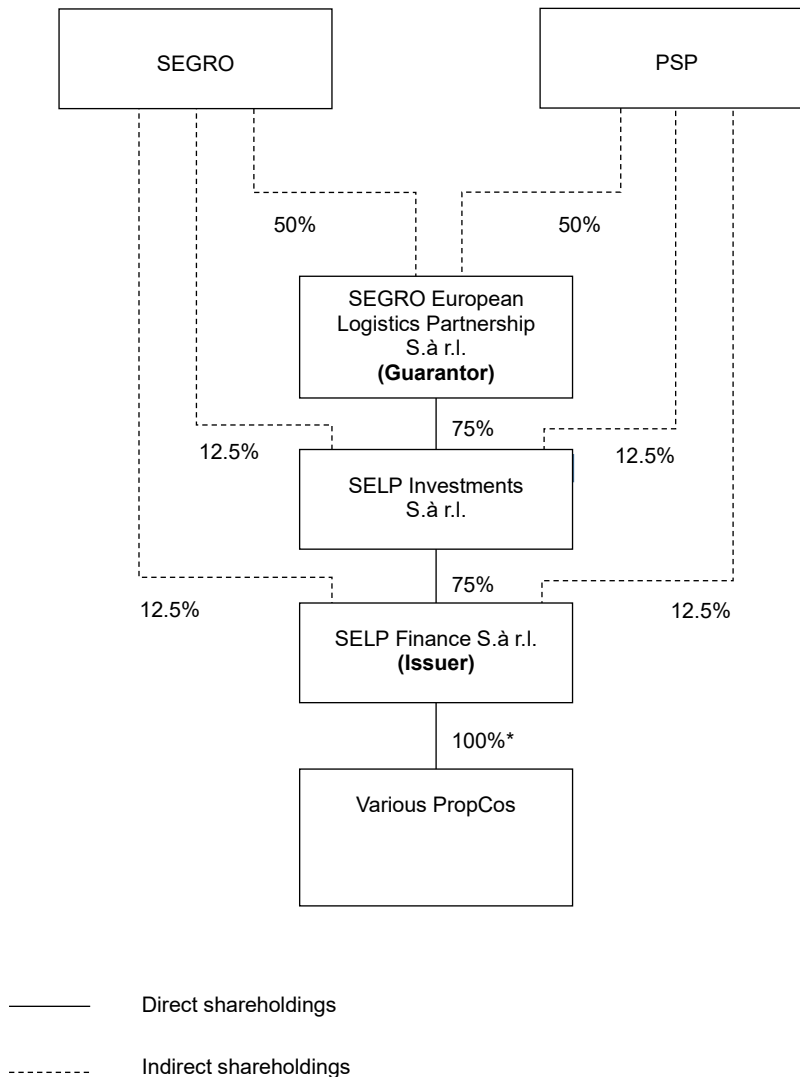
SEGRO

PSP

50%

50%

SEGRO European Logistics Partnership S.à r.l.
**(Guarantor)**

75%

12.5%

12.5%

SELP Investments S.à r.l.

75%

12.5%

12.5%

SELP Finance S.à r.l.
**(Issuer)**

100%*

Various PropCos

Direct shareholdings

Indirect shareholdings